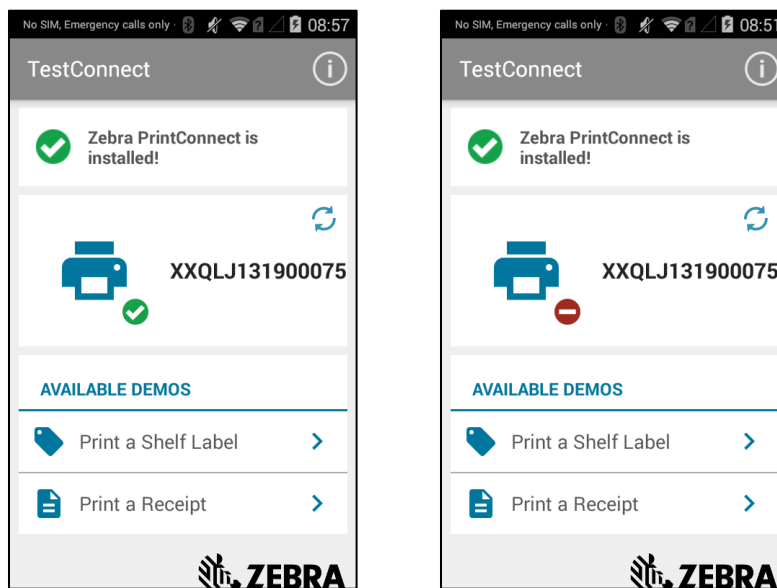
No SIM, Emergency calls only 08:57

TestConnect

Zebra PrintConnect is installed!

XXQLJ131900075

AVAILABLE DEMOS

Print a Shelf Label

Print a Receipt

ZEBRA

No SIM, Emergency calls only 08:57

TestConnect

Zebra PrintConnect is installed!

XXQLJ131900075

AVAILABLE DEMOS

Print a Shelf Label

Print a Receipt

ZEBRA